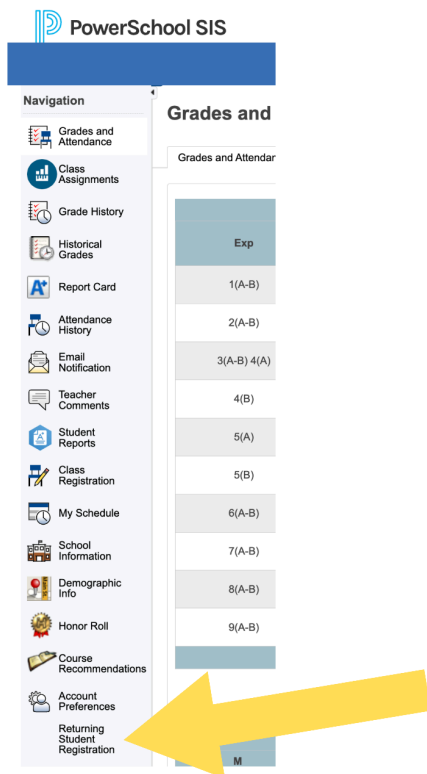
PowerSchool SIS

Navigation

Grades and Attendance
Class Assignments
Grade History
Historical Grades
Report Card
Attendance History
Email Notification
Teacher Comments
Student Reports
Class Registration
My Schedule
School Information
Demographic Info
Honor Roll
Course Recommendations
Account Preferences
Returning Student Registration

Grades and

Grades and Attendan

| Exp |
|---|
| 1(A-B) |
| 2(A-B) |
| 3(A-B) 4(A) |
| 4(B) |
| 5(A) |
| 5(B) |
| 6(A-B) |
| 7(A-B) |
| 8(A-B) |
| 9(A-B) |

M